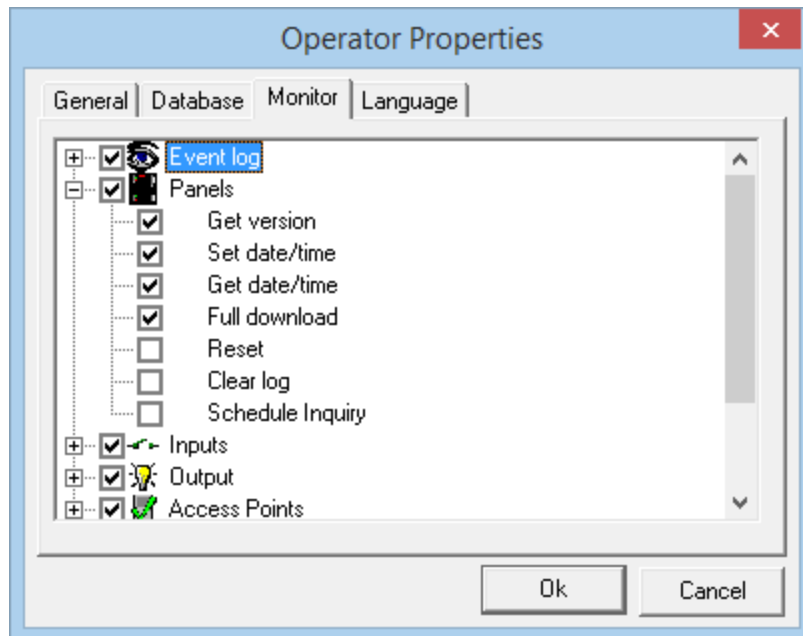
Operator Properties

General | Database | Monitor | Language

Event log
Panels
Get version
Set date/time
Get date/time
Full download
Reset
Clear log
Schedule Inquiry
Inputs
Output
Access Points

Ok
Cancel